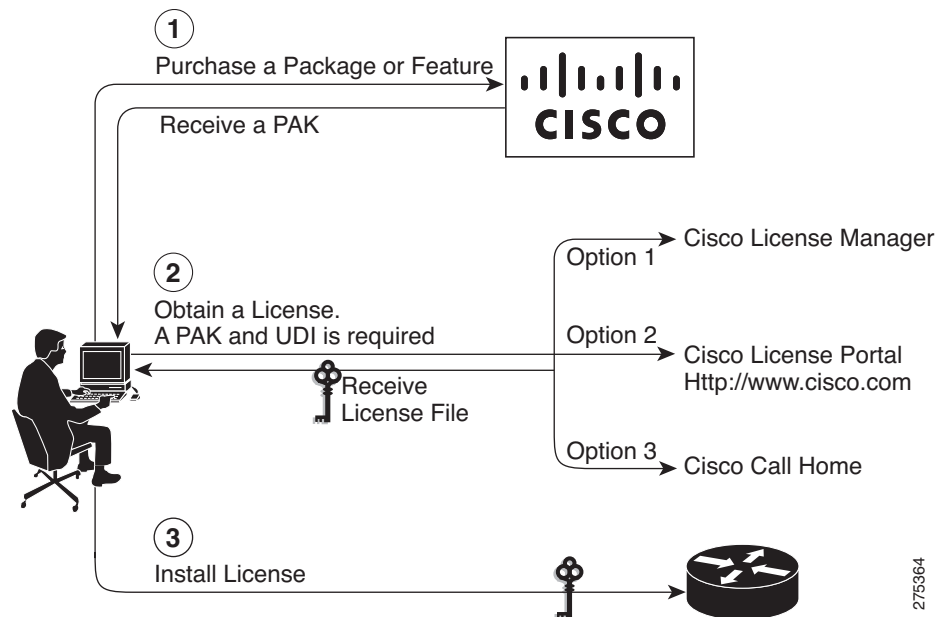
1
Purchase a Package or Feature

CISCO

Receive a PAK

2
Obtain a License.
A PAK and UDI is required

Option 1
Cisco License Manager

Option 2
Cisco License Portal
Http://www.cisco.com

Receive
License File

Option 3
Cisco Call Home

3
Install License

275364